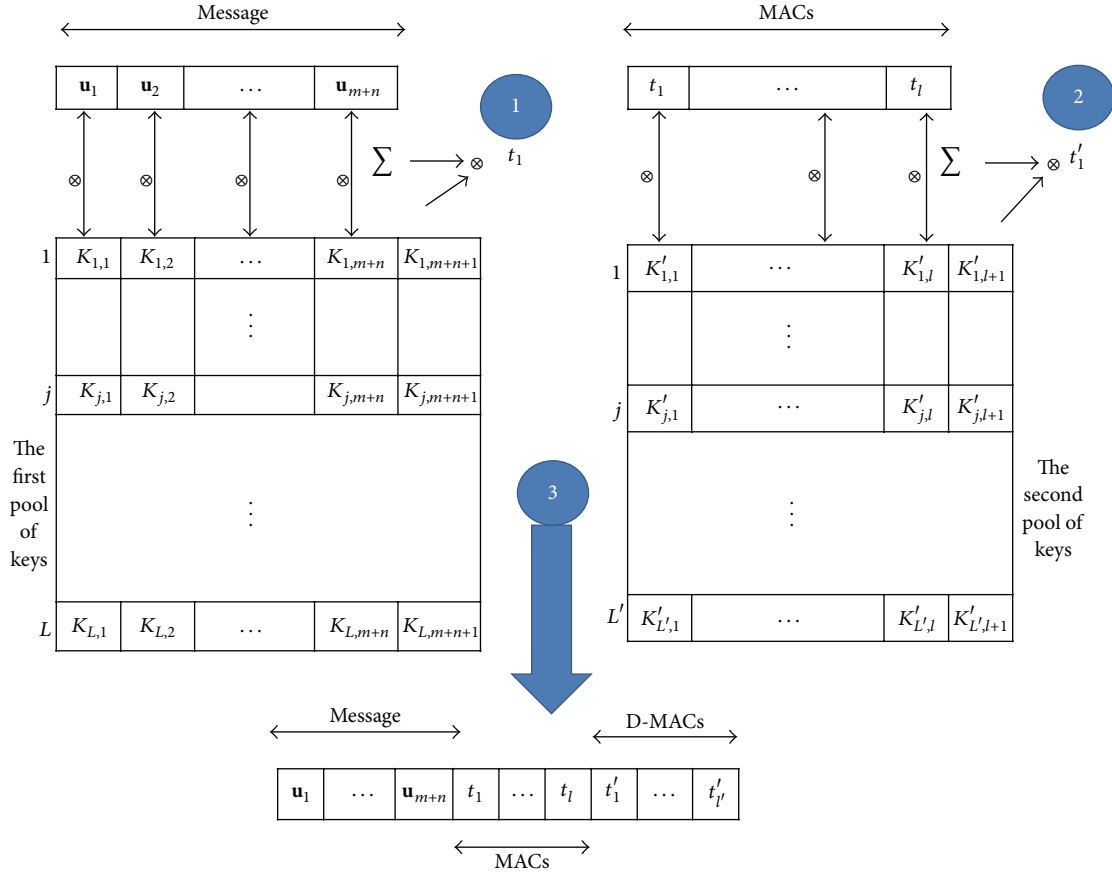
Message

| $\mathbf{u}_1$ | $\mathbf{u}_2$ | $\cdots$ | $\mathbf{u}_{m+n}$ |
|---|---|---|---|

1

$\otimes$ $\otimes$ $\otimes$ $\otimes$ $\sum$ $\otimes$ $t_1$

| 1 | $K_{1,1}$ | $K_{1,2}$ | $\cdots$ | $K_{1,m+n}$ | $K_{1,m+n+1}$ |
|---|---|---|---|---|---|
| | | | $\vdots$ | | |
| $j$ | $K_{j,1}$ | $K_{j,2}$ | | $K_{j,m+n}$ | $K_{j,m+n+1}$ |
| | | | $\vdots$ | | |
| $L$ | $K_{L,1}$ | $K_{L,2}$ | $\cdots$ | $K_{L,m+n}$ | $K_{L,m+n+1}$ |

The first pool of keys

MACs

| $t_1$ | $\cdots$ | $t_l$ |
|---|---|---|

2

$\otimes$ $\otimes$ $\otimes$ $\sum$ $\otimes$ $t_1'$

| 1 | $K_{1,1}'$ | $\cdots$ | $K_{1,l}'$ | $K_{1,l+1}'$ |
|---|---|---|---|---|
| | | $\vdots$ | | |
| $j$ | $K_{j,1}'$ | $\cdots$ | $K_{j,l}'$ | $K_{j,l+1}'$ |
| | | $\vdots$ | | |
| $L'$ | $K_{L',1}'$ | $\cdots$ | $K_{L',l}'$ | $K_{L',l+1}'$ |

The second pool of keys

3

Message

D-MACs

| $\mathbf{u}_1$ | $\cdots$ | $\mathbf{u}_{m+n}$ | $t_1$ | $\cdots$ | $t_l$ | $t_1'$ | $\cdots$ | $t_{l'}'$ |
|---|---|---|---|---|---|---|---|---|

MACs